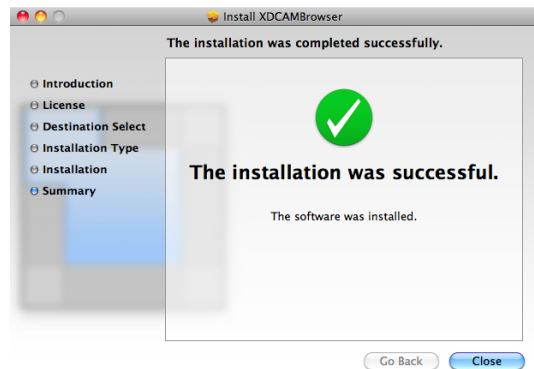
Install XDCAMBrowser

The installation was completed successfully.

Introduction
License
Destination Select
Installation Type
Installation
Summary

The installation was successful.

The software was installed.

Go Back
Close